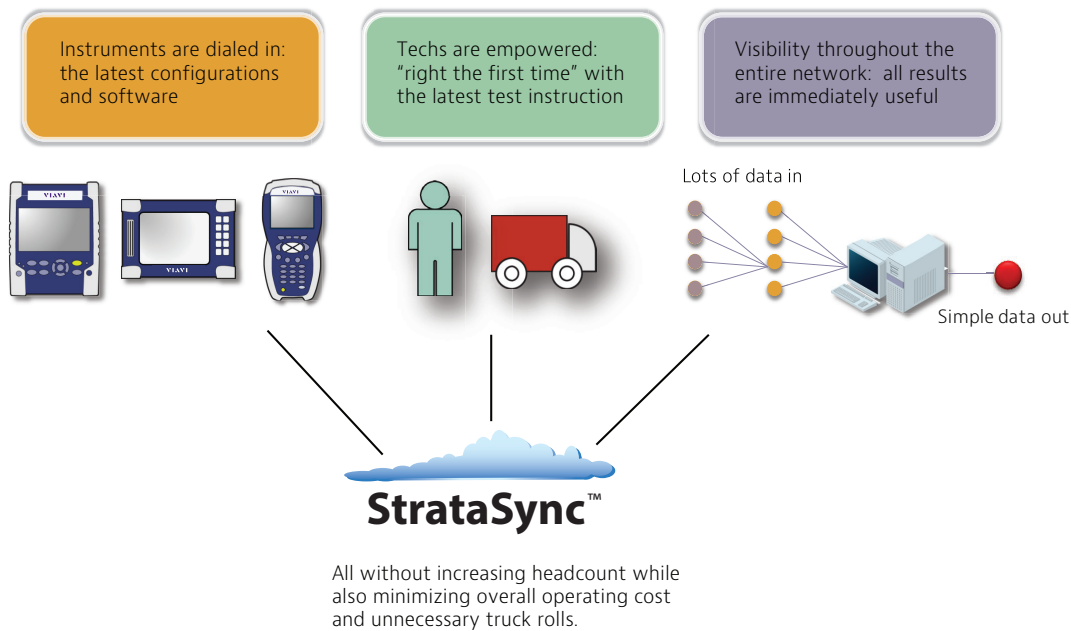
Instruments are dialed in: the latest configurations and software

Techs are empowered: “right the first time” with the latest test instruction

Visibility throughout the entire network: all results are immediately useful

VIAVI

VIAVI

VIAVI

Lots of data in

Simple data out

StrataSync™

All without increasing headcount while also minimizing overall operating cost and unnecessary truck rolls.